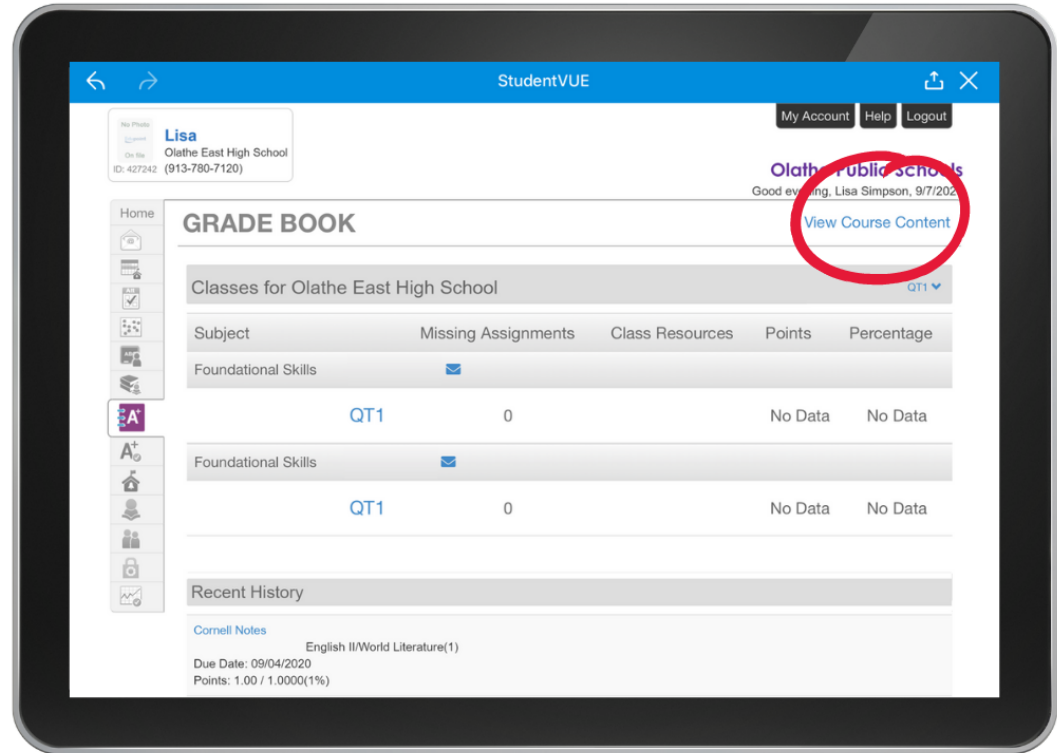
StudentVUE

No Photo On file
ID: 427242
Lisa
Olathe East High School
(913-780-7120)

My Account Help Logout

Olath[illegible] Public Schools
Good ev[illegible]ng, Lisa Simpson, 9/7/202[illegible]

Home

GRADE BOOK

View Course Content

Classes for Olathe East High School

QT1

| Subject | Missing Assignments | Class Resources | Points | Percentage |
|---|---|---|---|---|
| Foundational Skills | | | | |
| QT1 | 0 | | No Data | No Data |
| Foundational Skills | | | | |
| QT1 | 0 | | No Data | No Data |

Recent History

Cornell Notes
English II/World Literature(1)
Due Date: 09/04/2020
Points: 1.00 / 1.0000(1%)